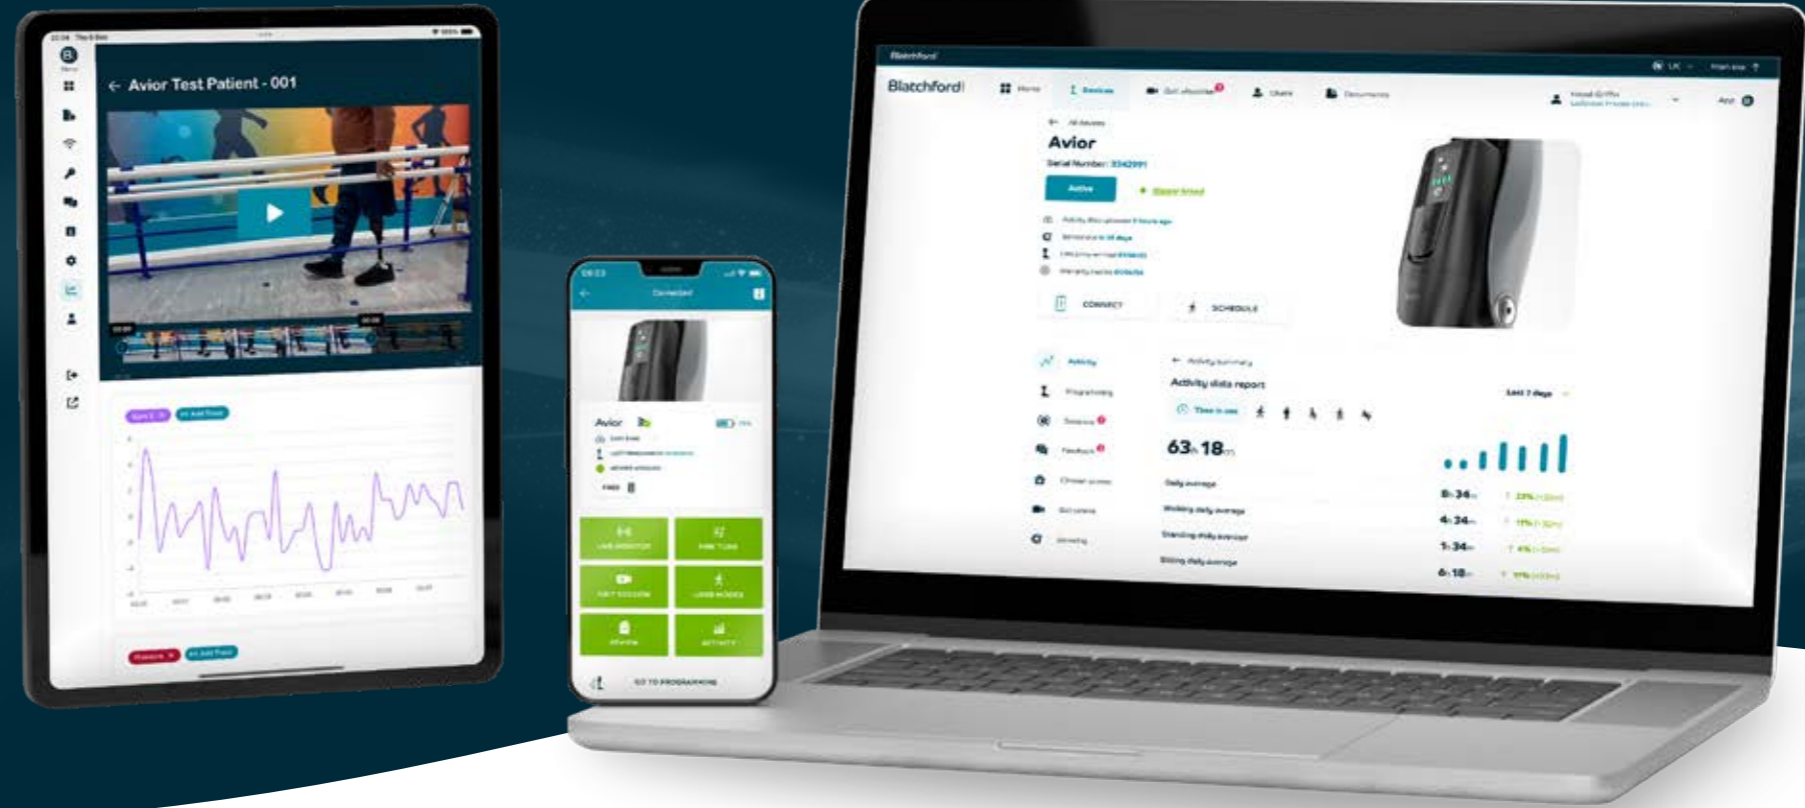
Avior Test Patient - 001

+ Add Trace

+ Add Trace

Connected

Avior

LIVE MONITOR

FINE TUNE

GAIT SESSION

USER MODES

PROFILE

ACTIVITY

GO TO PROGRAMMING

Blatchford

Blatchford

Home

Devices

Users

Documents

All devices

Avior

Serial Number: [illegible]

Active

CONNECT

SCHEDULE

Activity

Programming

Sessions

Feedback

Activity summary

Activity data report

Time in use

Last 7 days

63h 18m

Daily average

Walking daily average

Standing daily average

Sitting daily average

8h 34m

4h 34m

1h 34m

6h 18m